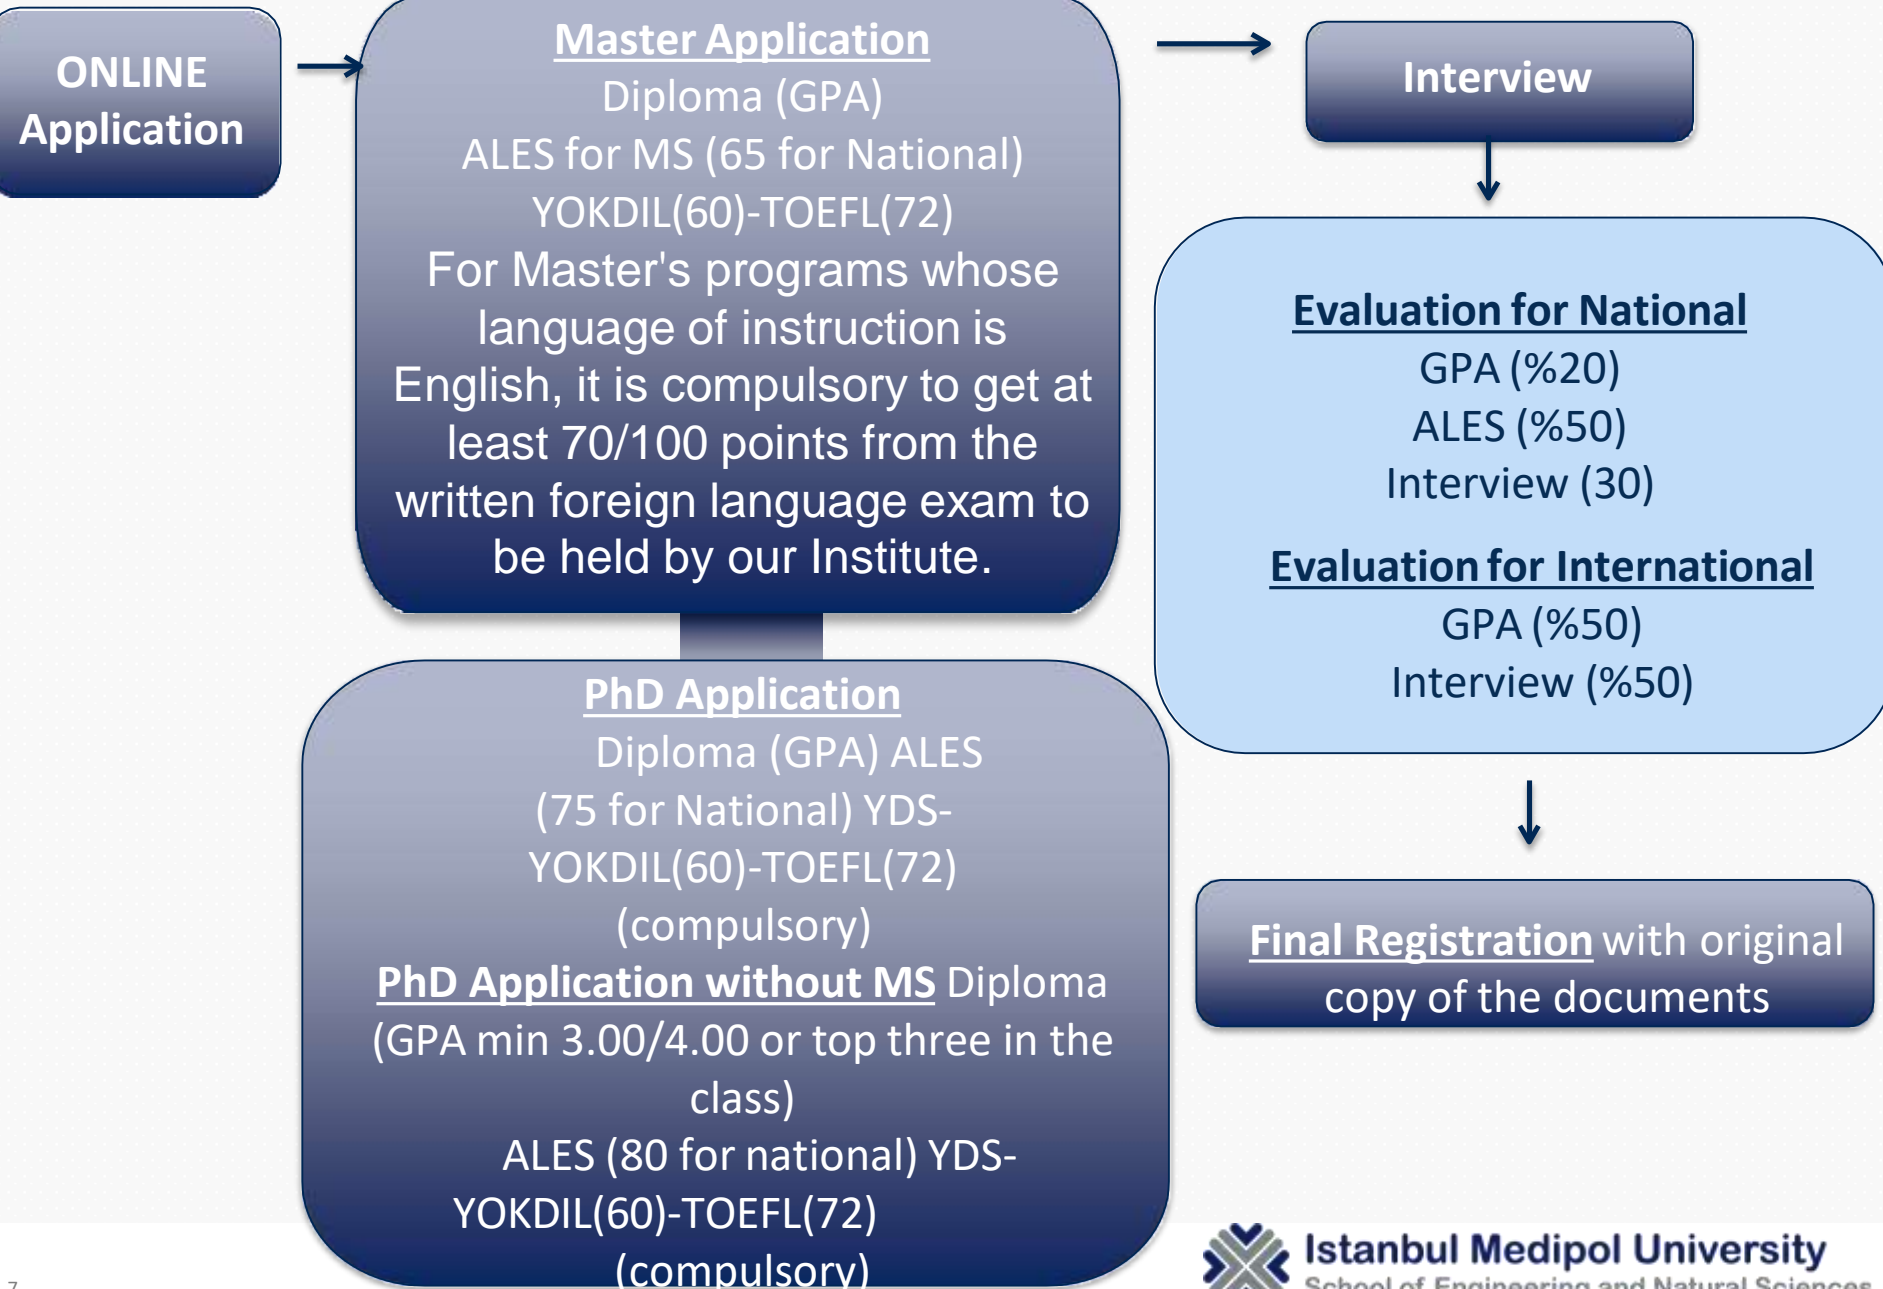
ONLINE Application

Master Application
Diploma (GPA)
ALES for MS (65 for National)
YOKDIL(60)-TOEFL(72)
For Master's programs whose language of instruction is English, it is compulsory to get at least 70/100 points from the written foreign language exam to be held by our Institute.

Interview

Evaluation for National
GPA (%20)
ALES (%50)
Interview (30)

Evaluation for International
GPA (%50)
Interview (%50)

PhD Application
Diploma (GPA) ALES (75 for National) YDS-YOKDIL(60)-TOEFL(72) (compulsory)
PhD Application without MS Diploma (GPA min 3.00/4.00 or top three in the class)
ALES (80 for national) YDS-YOKDIL(60)-TOEFL(72) (compulsory)

Final Registration with original copy of the documents

7

Istanbul Medipol University
School of Engineering and Natural Sciences